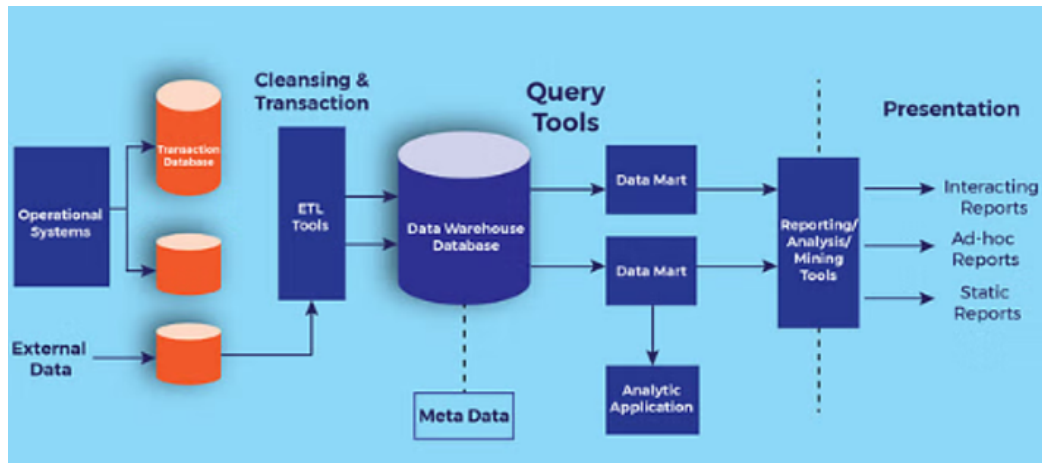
Cleansing & Transaction

Query Tools

Presentation

Transaction Database

Operational Systems

ETL Tools

Data Warehouse Database

Data Mart

Data Mart

Reporting/ Analysis/ Mining Tools

Interacting Reports

Ad-hoc Reports

Static Reports

External Data

Meta Data

Analytic Application